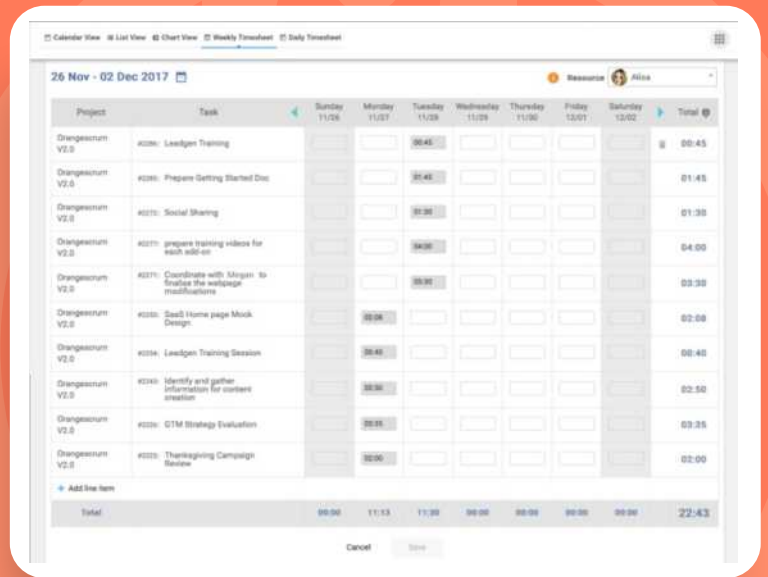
Calendar View  List View  Chart View  Weekly Timesheet  Daily Timesheet

26 Nov - 02 Dec 2017

Resource  Aliza

| Project | Task | Sunday 11/26 | Monday 11/27 | Tuesday 11/28 | Wednesday 11/29 | Thursday 11/30 | Friday 12/01 | Saturday 12/02 | Total |
|---|---|---|---|---|---|---|---|---|---|
| Orangescrum V2.0 | #2286: Leadgen Training | | | 00:45 | | | | | 00:45 |
| Orangescrum V2.0 | #2285: Prepare Getting Started Doc | | | 01:45 | | | | | 01:45 |
| Orangescrum V2.0 | #2275: Social Sharing | | | 01:30 | | | | | 01:30 |
| Orangescrum V2.0 | #2277: prepare training videos for each add-on | | | 04:00 | | | | | 04:00 |
| Orangescrum V2.0 | #2271: Coordinate with Megan to finalise the webpage modifications | | | 03:30 | | | | | 03:30 |
| Orangescrum V2.0 | #2255: SaaS Home page Mock Design | | 02:08 | | | | | | 02:08 |
| Orangescrum V2.0 | #2254: Leadgen Training Session | | 00:40 | | | | | | 00:40 |
| Orangescrum V2.0 | #2243: Identify and gather information for content creation | | 02:50 | | | | | | 02:50 |
| Orangescrum V2.0 | #2230: GTM Strategy Evaluation | | 03:25 | | | | | | 03:25 |
| Orangescrum V2.0 | #2225: Thanksgiving Campaign Review | | 02:00 | | | | | | 02:00 |
| Add line item | | | | | | | | | |
| Total | | 00:00 | 11:13 | 11:30 | 00:00 | 00:00 | 00:00 | 00:00 | 22:43 |

Cancel  Save